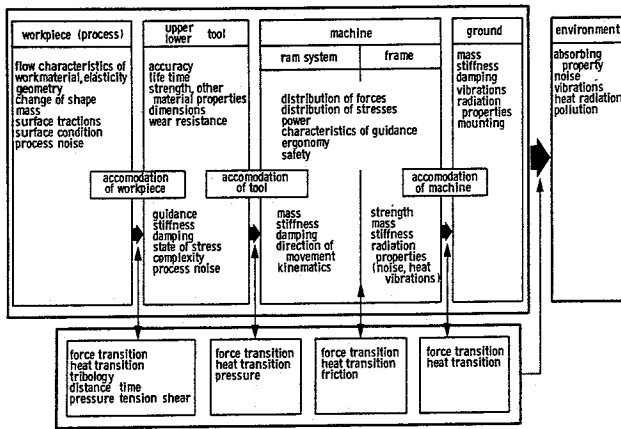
workpiece (process)

flow characteristics of workmaterial, elasticity
geometry
change of shape
mass
surface tractions
surface condition
process noise

upper
lower tool

accuracy
life time
strength, other material properties
dimensions
wear resistance

machine

ram system

frame

distribution of forces
distribution of stresses
power
characteristics of guidance
ergonomy
safety

ground

mass
stiffness
damping
vibrations
radiation properties
mounting

environment

absorbing property
noise
vibrations
heat radiation
pollution

accomodation of workpiece

accomodation of tool

accomodation of machine

guidance
stiffness
damping
state of stress
complexity
process noise

mass
stiffness
damping
direction of movement
kinematics

strength
mass
stiffness
radiation properties (noise, heat vibrations)

force transition
heat transition
tribology
distance time
pressure tension shear

force transition
heat transition
pressure

force transition
heat transition
friction

force transition
heat transition